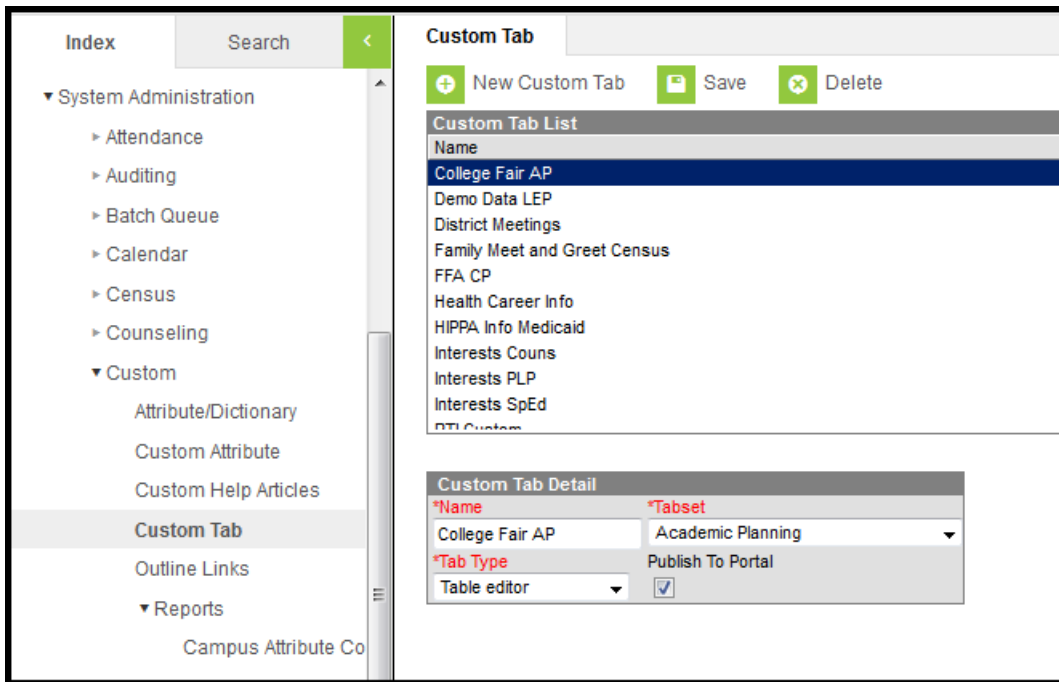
Index
Search
<

▾ System Administration
▸ Attendance
▸ Auditing
▸ Batch Queue
▸ Calendar
▸ Census
▸ Counseling
▾ Custom
Attribute/Dictionary
Custom Attribute
Custom Help Articles
Custom Tab
Outline Links
▾ Reports
Campus Attribute Co

Custom Tab

New Custom Tab
Save
Delete

Custom Tab List

| Name |
|---|
| College Fair AP |
| Demo Data LEP |
| District Meetings |
| Family Meet and Greet Census |
| FFA CP |
| Health Career Info |
| HIPPA Info Medicaid |
| Interests Couns |
| Interests PLP |
| Interests SpEd |
| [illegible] |

Custom Tab Detail
*Name
College Fair AP
*Tabset
Academic Planning
*Tab Type
Table editor
Publish To Portal